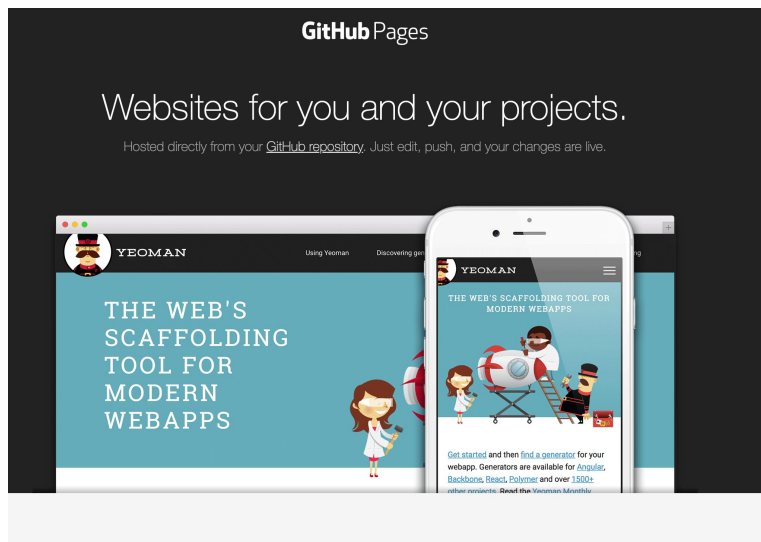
GitHub Pages

Websites for you and your projects.

Hosted directly from your GitHub repository. Just edit, push, and your changes are live.

YEOMAN

Using Yeoman

Discovering gen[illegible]

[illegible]g

THE WEB'S SCAFFOLDING TOOL FOR MODERN WEBAPPS

YEOMAN

THE WEB'S SCAFFOLDING TOOL FOR MODERN WEBAPPS

Get started and then find a generator for your webapp. Generators are available for Angular, Backbone, React, Polymer and over 1500+ other projects. Read the Yeoman Monthly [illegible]